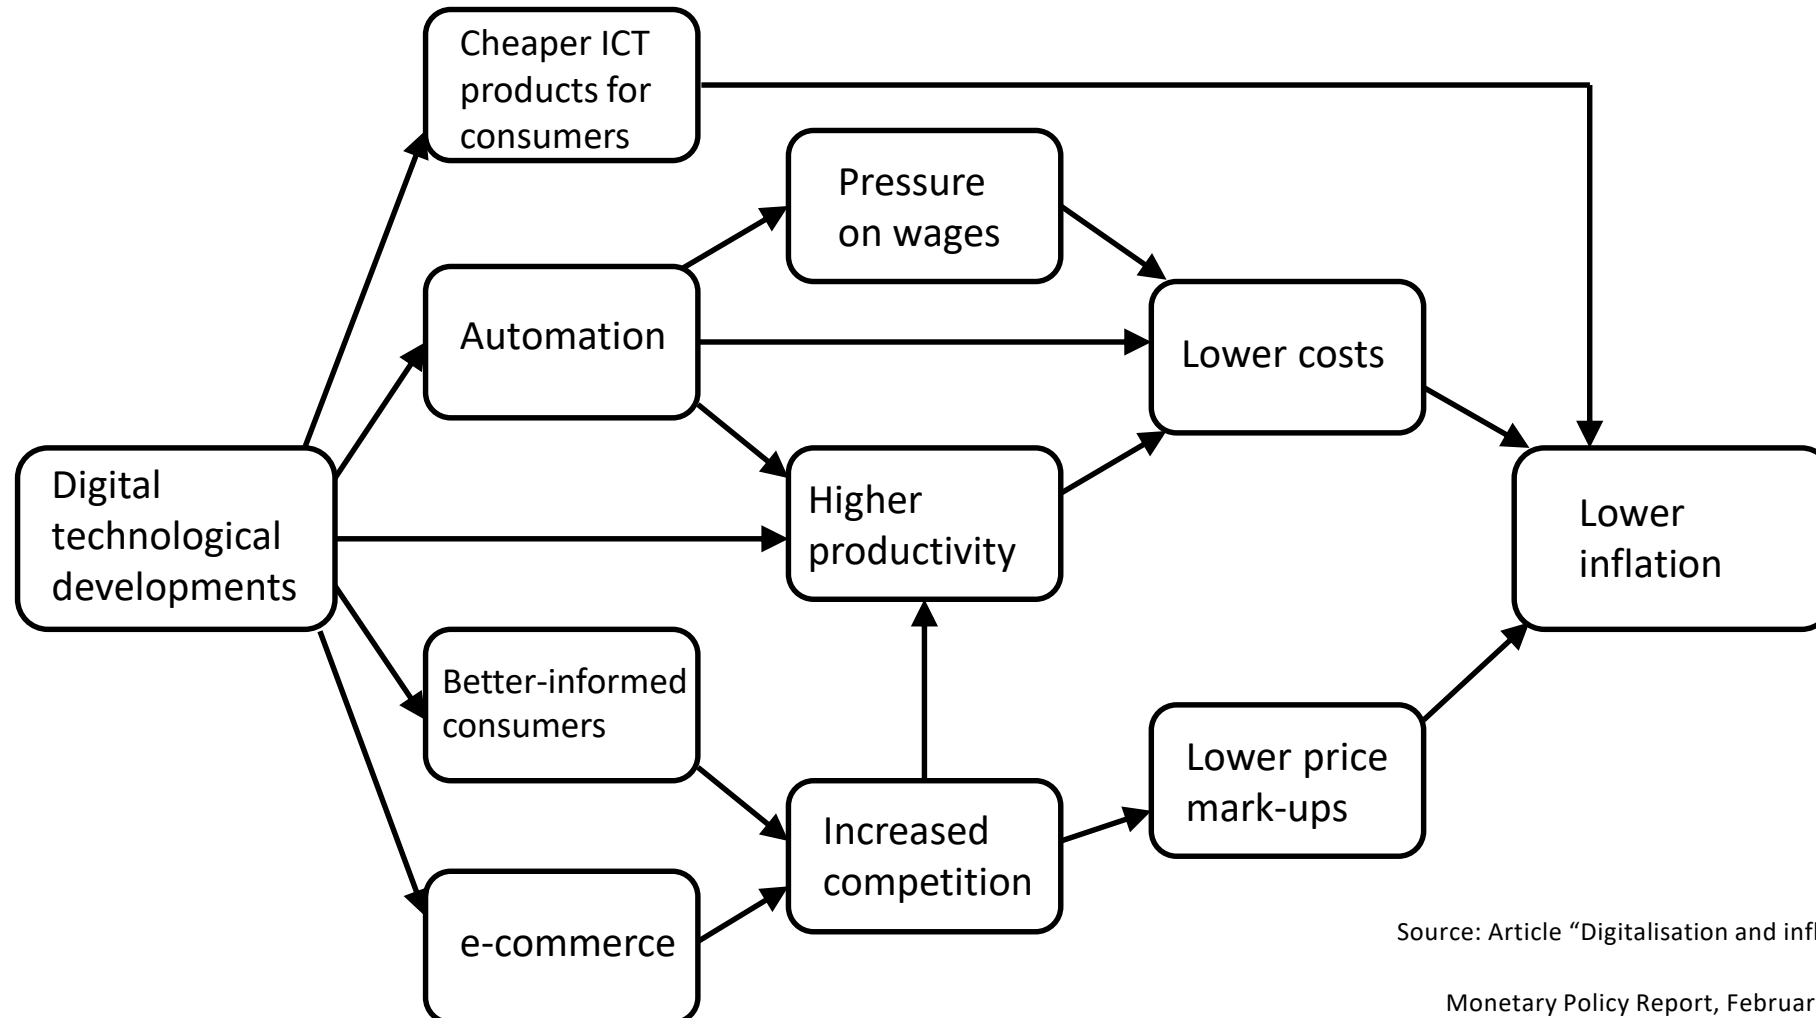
Digital technological developments

Cheaper ICT products for consumers

Automation

Better-informed consumers

e-commerce

Pressure on wages

Higher productivity

Increased competition

Lower costs

Lower price mark-ups

Lower inflation

Source: Article "Digitalisation and infl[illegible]

Monetary Policy Report, Februar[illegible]